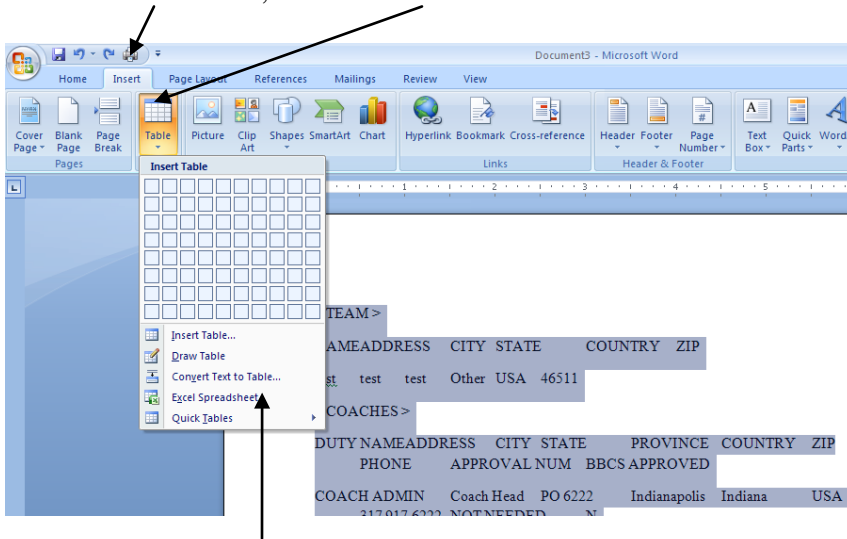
Document3 - Microsoft Word

Home Insert Page Layout References Mailings Review View

Cover Page Blank Page Page Break
Pages
Table
Picture Clip Art Shapes SmartArt Chart
Hyperlink Bookmark Cross-reference
Links
Header Footer Page Number
Header & Footer
Text Box Quick Parts Word

Insert Table

Insert Table...
Draw Table
Convert Text to Table...
Excel Spreadsheet
Quick Tables

TEAM >

NAMEADDRESS CITY STATE COUNTRY ZIP

st test test Other USA 46511

COACHES >

DUTY NAMEADDRESS CITY STATE PROVINCE COUNTRY ZIP PHONE APPROVAL NUM BBCS APPROVED

COACH ADMIN Coach Head PO 6222 Indianapolis Indiana USA 317 917 6222 NOT NEEDED N